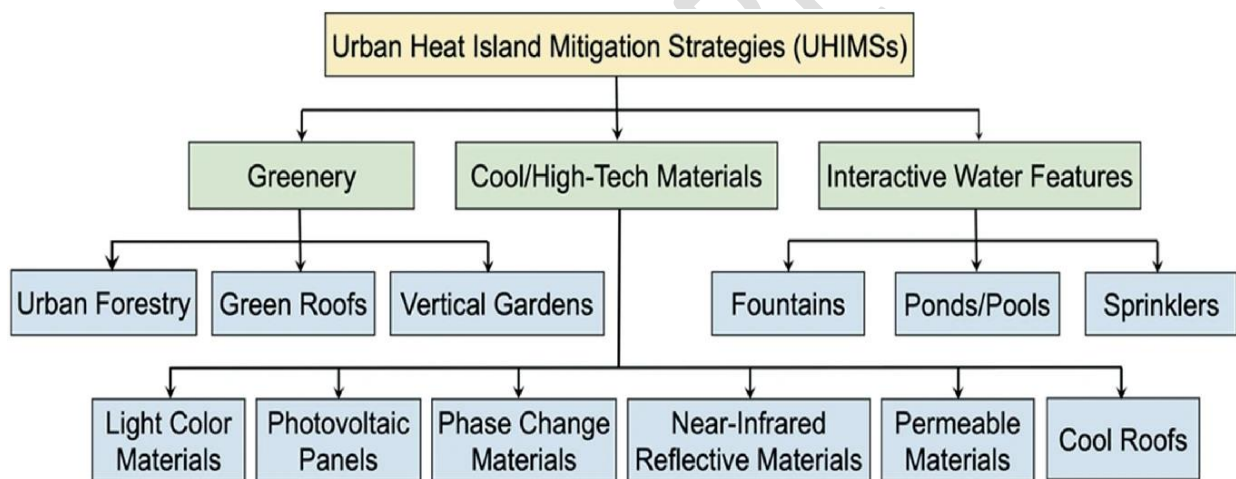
Urban Heat Island Mitigation Strategies (UHIMSs)

Greenery

Cool/High-Tech Materials

Interactive Water Features

Urban Forestry

Green Roofs

Vertical Gardens

Fountains

Ponds/Pools

Sprinklers

Light Color Materials

Photovoltaic Panels

Phase Change Materials

Near-Infrared Reflective Materials

Permeable Materials

Cool Roofs